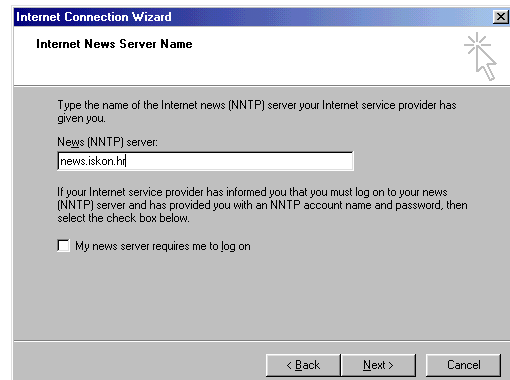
Internet Connection Wizard

Internet News Server Name

Type the name of the Internet news (NNTP) server your Internet service provider has given you.

News (NNTP) server:

news.iskon.hr

If your Internet service provider has informed you that you must log on to your news (NNTP) server and has provided you with an NNTP account name and password, then select the check box below.

My news server requires me to log on

< Back

Next >

Cancel